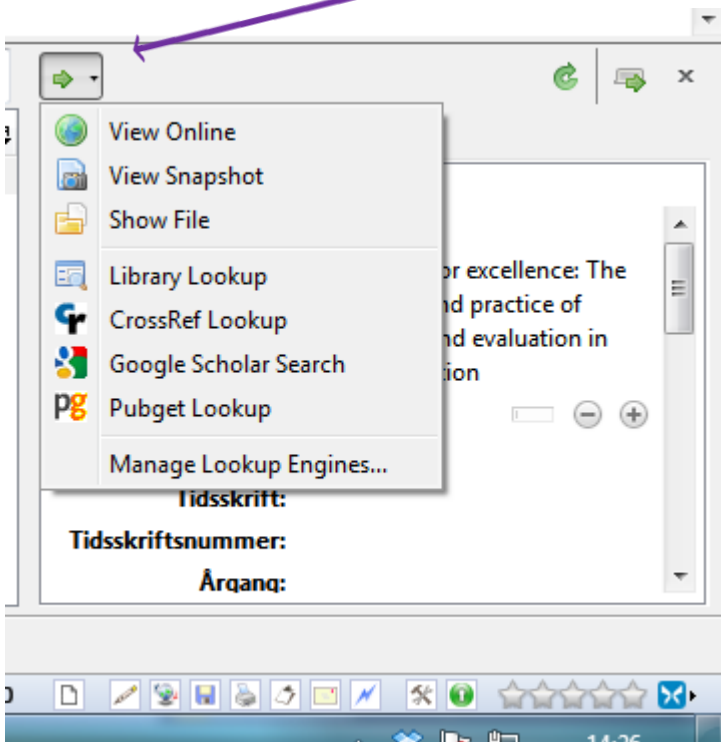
View Online
View Snapshot
Show File
Library Lookup
CrossRef Lookup
Google Scholar Search
Pubget Lookup
Manage Lookup Engines...

or excellence: The
nd practice of
nd evaluation in
tion

Tidsskrift:
Tidsskriftsnummer:
Årgang:

14:26